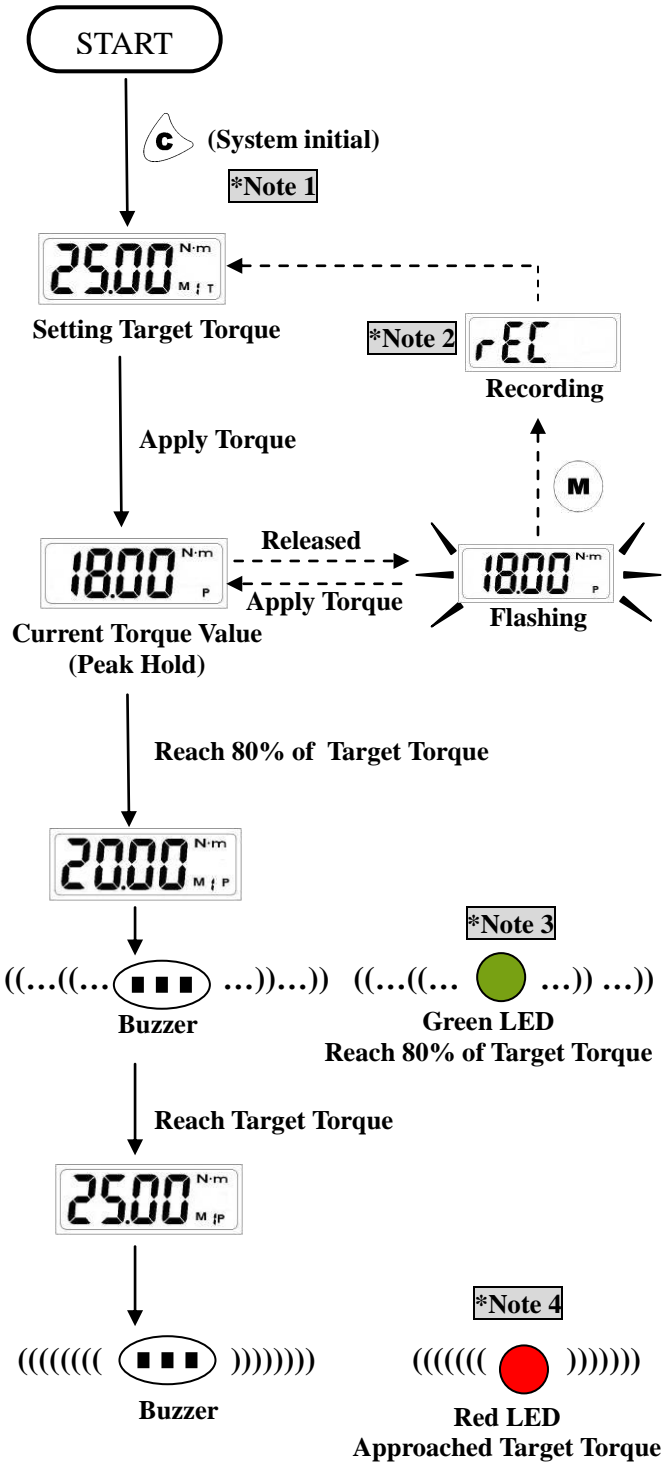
START

C (System initial)

*Note 1

25.00 N·m M T

Setting Target Torque

*Note 2 rEC

Recording

Apply Torque

M

18.00 N·m P

Released

Apply Torque

18.00 N·m P

Flashing

Current Torque Value (Peak Hold)

Reach 80% of Target Torque

20.00 N·m M P

*Note 3

((…((… ■■■ …))…)) ((…((… …)) …))

Buzzer

Green LED
Reach 80% of Target Torque

Reach Target Torque

25.00 N·m M P

*Note 4

((((((( ■■■ ))))))) (((((( ))))))

Buzzer

Red LED
Approached Target Torque